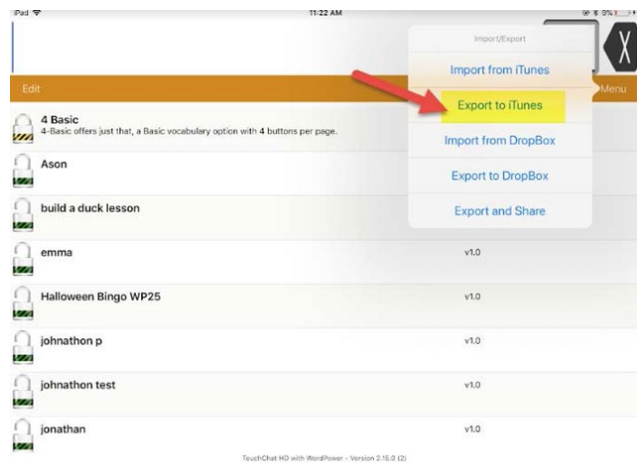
iPad
11:22 AM
9%

Edit
Menu

Import/Export
Import from iTunes
Export to iTunes
Import from DropBox
Export to DropBox
Export and Share

4 Basic
4-Basic offers just that, a Basic vocabulary option with 4 buttons per page.
Ason
build a duck lesson
emma
v1.0
Halloween Bingo WP25
v1.0
johnathon p
v1.0
johnathon test
v1.0
jonathan
v1.0

TouchChat HD with WordPower - Version 2.16.0 (2)